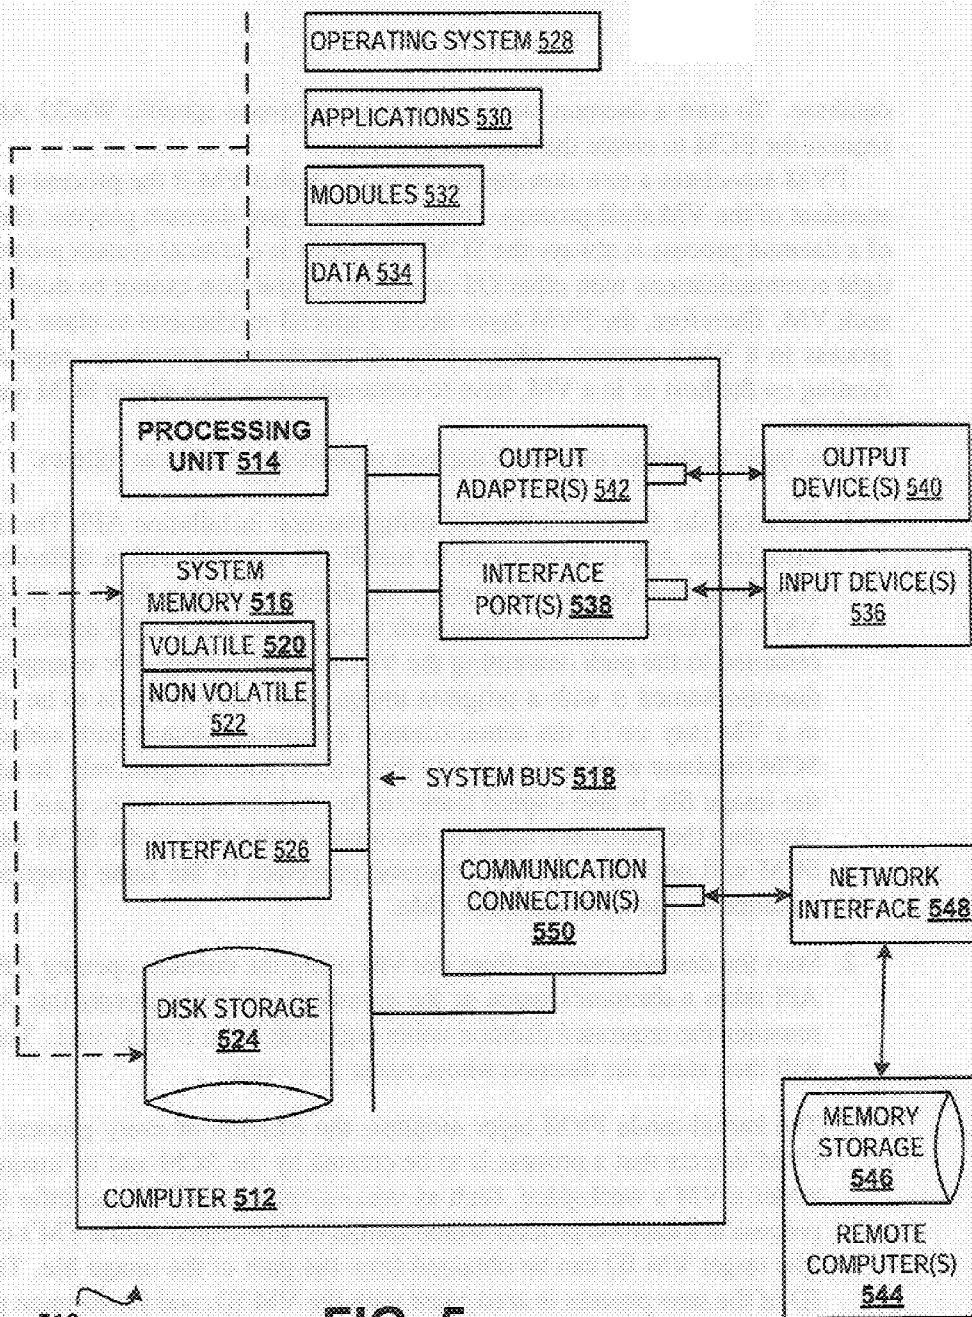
OPERATING SYSTEM 528

APPLICATIONS 530

MODULES 532

DATA 534

PROCESSING UNIT 514

OUTPUT ADAPTER(S) 542

OUTPUT DEVICE(S) 540

SYSTEM MEMORY 516

VOLATILE 520

NON VOLATILE 522

INTERFACE PORT(S) 538

INPUT DEVICE(S) 536

SYSTEM BUS 518

INTERFACE 526

COMMUNICATION CONNECTION(S) 550

NETWORK INTERFACE 548

DISK STORAGE 524

MEMORY STORAGE 546

REMOTE COMPUTER(S) 544

COMPUTER 512

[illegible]

FIG. 5